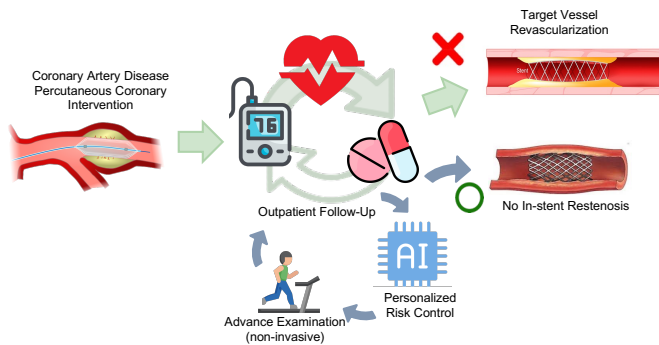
Coronary Artery Disease
Percutaneous Coronary Intervention

76

Target Vessel Revascularization

Stent

No In-stent Restenosis

Outpatient Follow-Up

AI

Personalized Risk Control

Advance Examination (non-invasive)